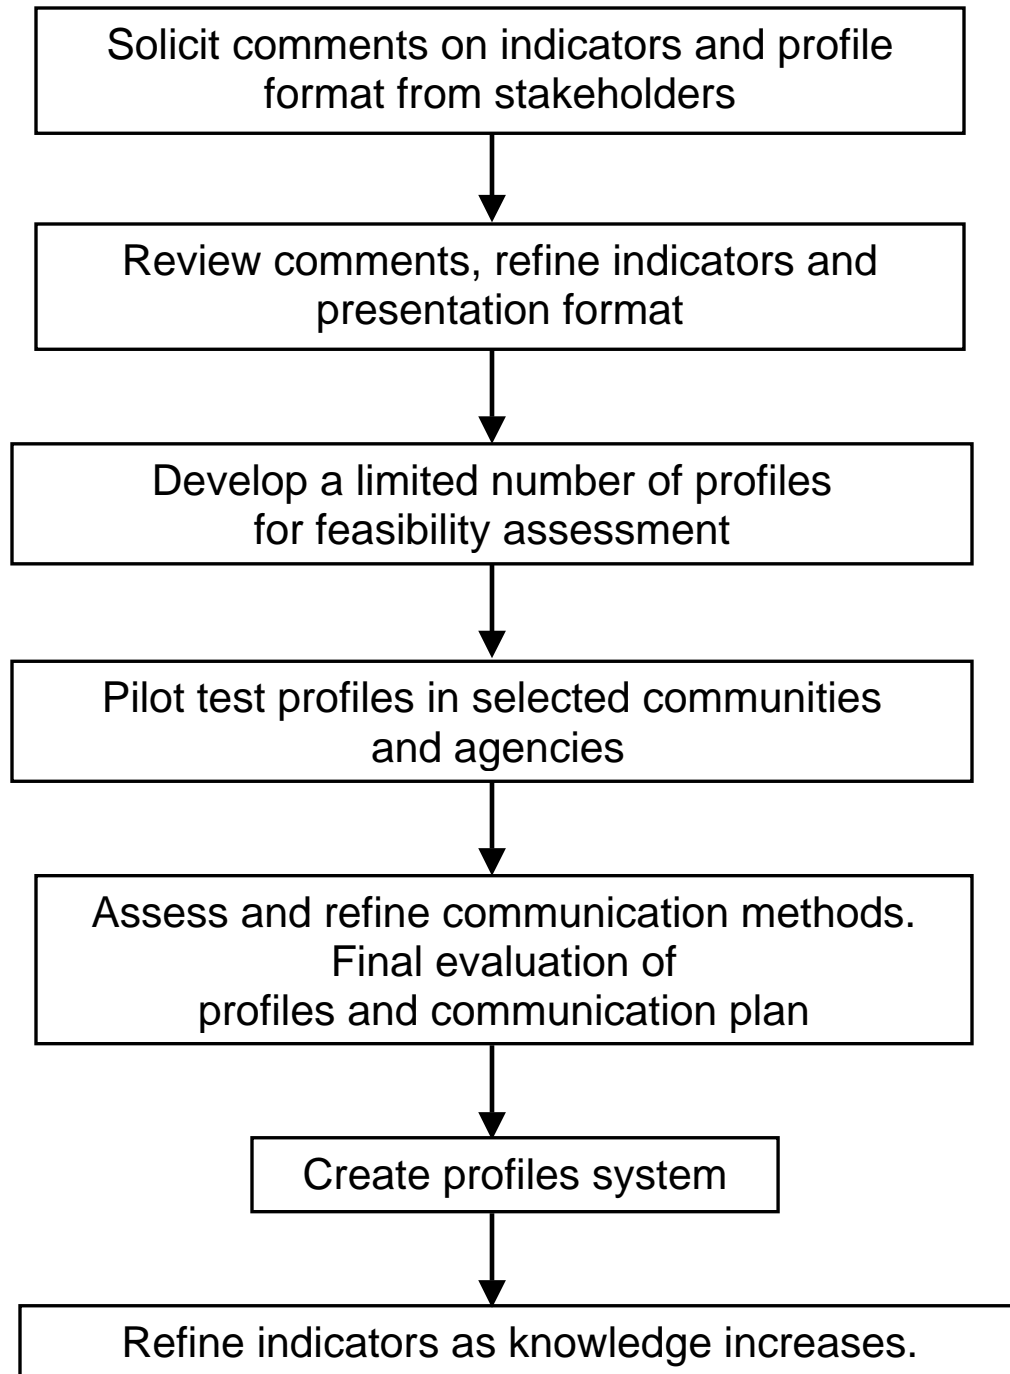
Solicit comments on indicators and profile format from stakeholders

Review comments, refine indicators and presentation format

Develop a limited number of profiles for feasibility assessment

Pilot test profiles in selected communities and agencies

Assess and refine communication methods. Final evaluation of profiles and communication plan

Create profiles system

Refine indicators as knowledge increases.